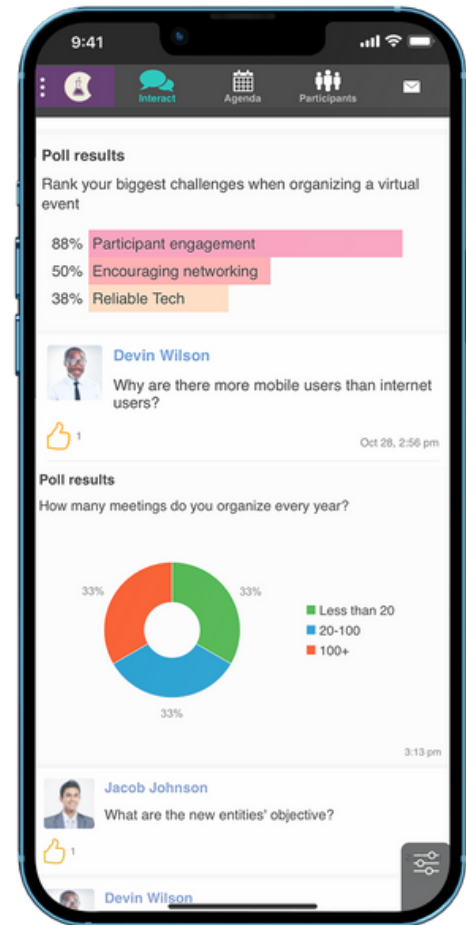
9:41

Interact
Agenda
Participants

Poll results
Rank your biggest challenges when organizing a virtual event
88% Participant engagement
50% Encouraging networking
38% Reliable Tech

Devin Wilson
Why are there more mobile users than internet users?
1
Oct 28, 2:56 pm

Poll results
How many meetings do you organize every year?
33%
33%
33%
Less than 20
20-100
100+
3:13 pm

Jacob Johnson
What are the new entities' objective?
1

Devin Wilson